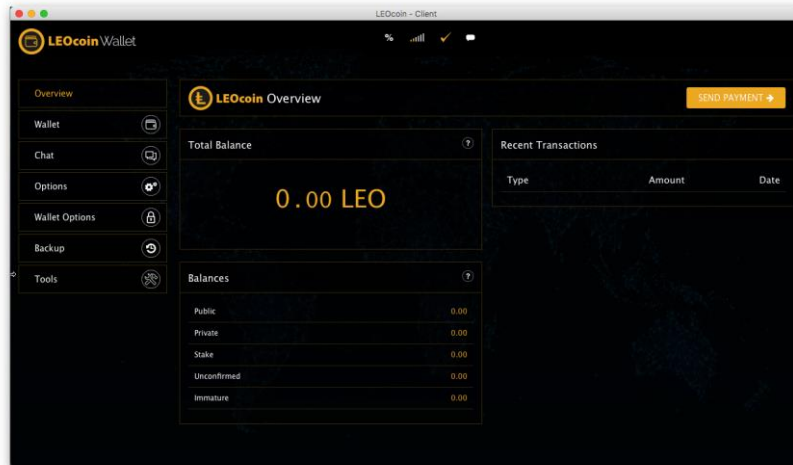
LEOcoin - Client

LEOcoin Wallet

%

Overview

Wallet

Chat

Options

Wallet Options

Backup

Tools

LEOcoin Overview

SEND PAYMENT →

Total Balance

?

0.00 LEO

Recent Transactions

| Type | Amount | Date |
|---|---|---|

Balances

?

| | |
|---|---|
| Public | 0.00 |
| Private | 0.00 |
| Stake | 0.00 |
| Unconfirmed | 0.00 |
| Immature | 0.00 |